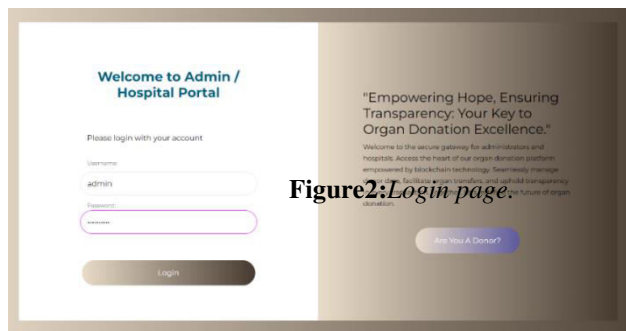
Welcome to Admin / Hospital Portal

Please login with your account

Username

admin

Password

••••••••

Login

"Empowering Hope, Ensuring Transparency: Your Key to Organ Donation Excellence."

Welcome to the secure gateway for administrators and hospitals. Access the heart of our organ donation platform empowered by blockchain technology. Seamlessly manage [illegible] data, facilitate organ transfers, and uphold transparency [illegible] the future of organ donation.

Figure2:Login page.

Are You A Donor?